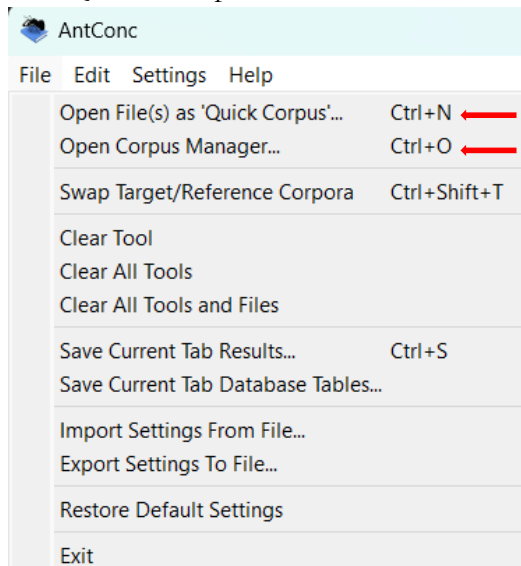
AntConc

File Edit Settings Help

Open File(s) as 'Quick Corpus'... Ctrl+N
Open Corpus Manager... Ctrl+O

Swap Target/Reference Corpora Ctrl+Shift+T

Clear Tool
Clear All Tools
Clear All Tools and Files

Save Current Tab Results... Ctrl+S
Save Current Tab Database Tables...

Import Settings From File...
Export Settings To File...

Restore Default Settings

Exit